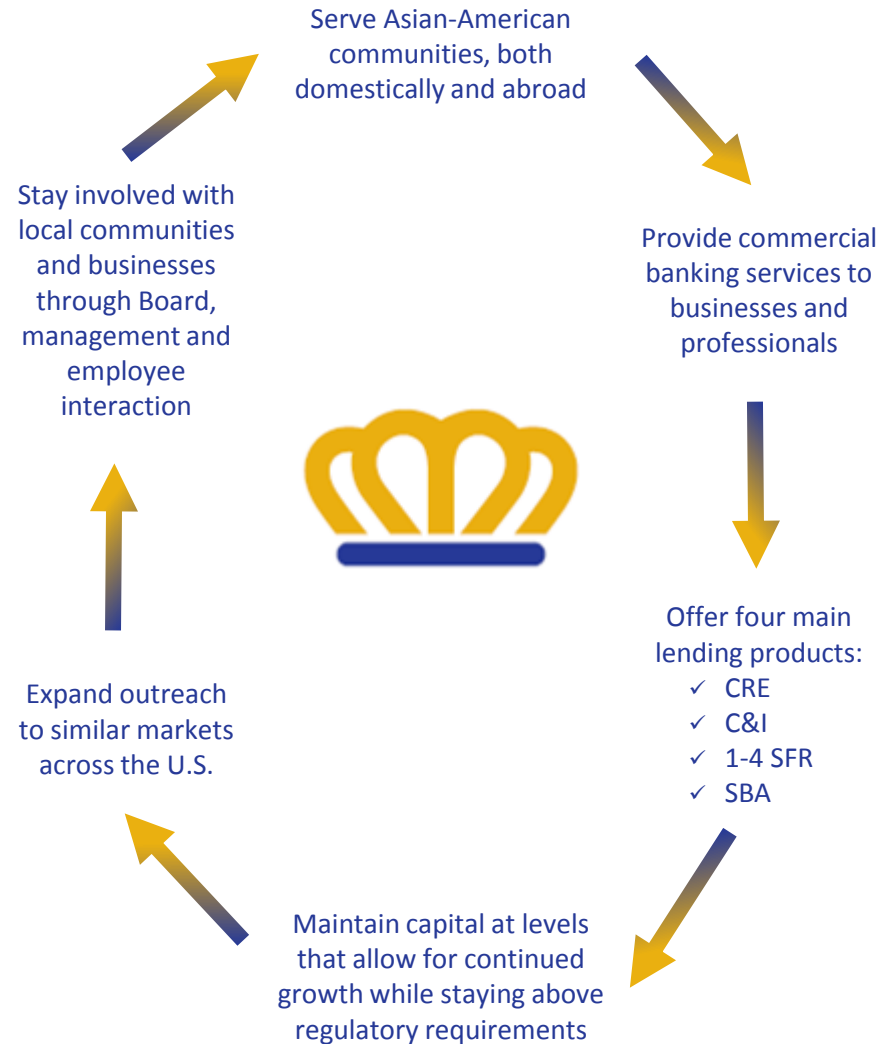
Serve Asian-American communities, both domestically and abroad

Provide commercial banking services to businesses and professionals

Offer four main lending products:
✓ CRE
✓ C&I
✓ 1-4 SFR
✓ SBA

Maintain capital at levels that allow for continued growth while staying above regulatory requirements

Expand outreach to similar markets across the U.S.

Stay involved with local communities and businesses through Board, management and employee interaction